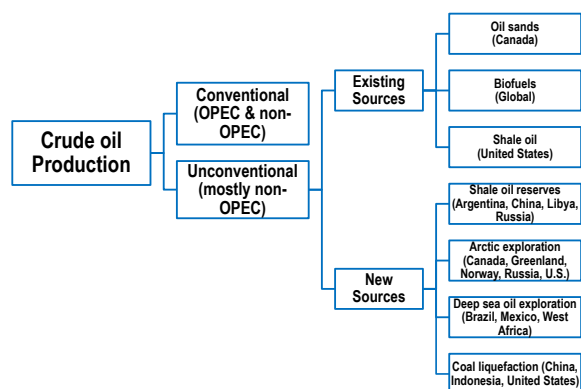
Crude oil Production

Conventional (OPEC & non-OPEC)

Unconventional (mostly non-OPEC)

Existing Sources

New Sources

Oil sands (Canada)

Biofuels (Global)

Shale oil (United States)

Shale oil reserves (Argentina, China, Libya, Russia)

Arctic exploration (Canada, Greenland, Norway, Russia, U.S.)

Deep sea oil exploration (Brazil, Mexico, West Africa)

Coal liquefaction (China, Indonesia, United States)